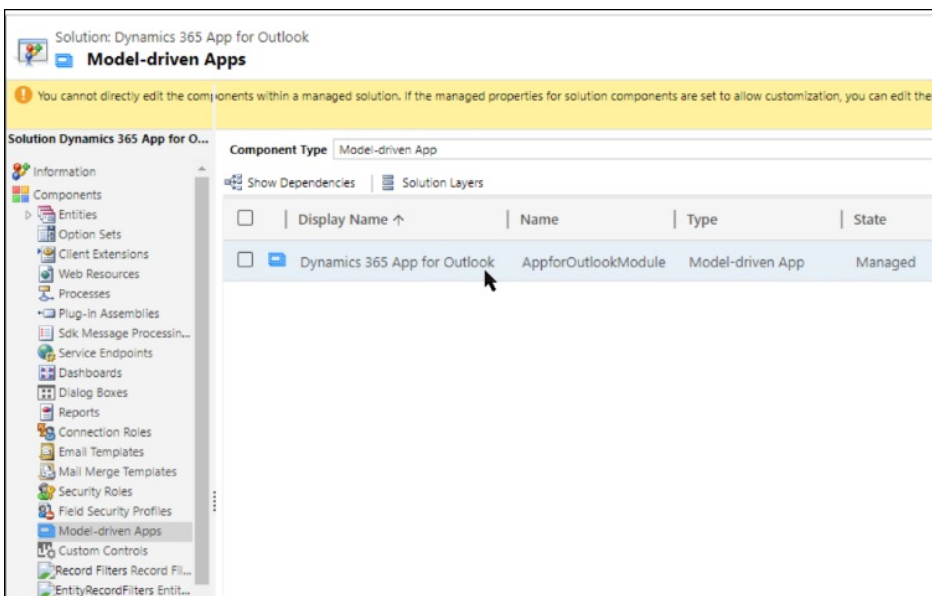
Solution: Dynamics 365 App for Outlook
Model-driven Apps

You cannot directly edit the components within a managed solution. If the managed properties for solution components are set to allow customization, you can edit the

Solution Dynamics 365 App for O...

Information
Components
Entities
Option Sets
Client Extensions
Web Resources
Processes
Plug-in Assemblies
Sdk Message Processin...
Service Endpoints
Dashboards
Dialog Boxes
Reports
Connection Roles
Email Templates
Mail Merge Templates
Security Roles
Field Security Profiles
Model-driven Apps
Custom Controls
Record Filters Record Fil...
EntityRecordFilters Entit...

Component Type Model-driven App

Show Dependencies | Solution Layers

| Display Name ↑ | Name | Type | State |
|---|---|---|---|
| Dynamics 365 App for Outlook | AppforOutlookModule | Model-driven App | Managed |